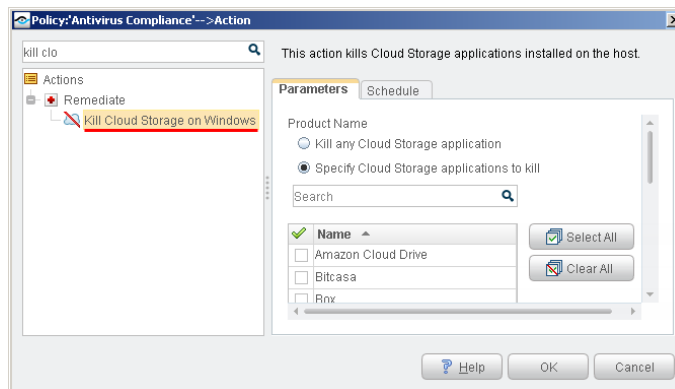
Policy:'Antivirus Compliance'-->Action

kill clo

Actions
Remediate
Kill Cloud Storage on Windows

This action kills Cloud Storage applications installed on the host.

Parameters | Schedule

Product Name
Kill any Cloud Storage application
Specify Cloud Storage applications to kill

Search

| | Name |
|---|---|
| | Amazon Cloud Drive |
| | Bitcasa |
| | Box |

Select All
Clear All

Help OK Cancel